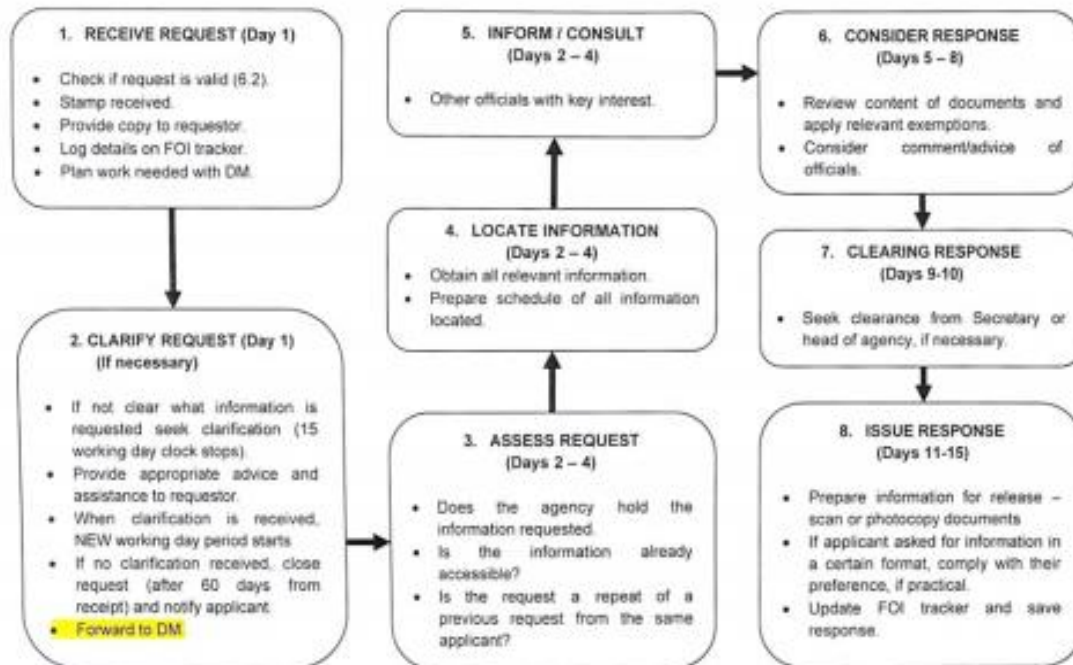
1. RECEIVE REQUEST (Day 1)

- Check if request is valid (6.2).
- Stamp received.
- Provide copy to requestor.
- Log details on FOI tracker.
- Plan work needed with DM.

2. CLARIFY REQUEST (Day 1)
(If necessary)

- If not clear what information is requested seek clarification (15 working day clock stops).
- Provide appropriate advice and assistance to requestor.
- When clarification is received, NEW working day period starts.
- If no clarification received, close request (after 60 days from receipt) and notify applicant.
- Forward to DM.

3. ASSESS REQUEST
(Days 2 – 4)

- Does the agency hold the information requested.
- Is the information already accessible?
- Is the request a repeat of a previous request from the same applicant?

4. LOCATE INFORMATION
(Days 2 – 4)

- Obtain all relevant information.
- Prepare schedule of all information located.

5. INFORM / CONSULT
(Days 2 – 4)

- Other officials with key interest.

6. CONSIDER RESPONSE
(Days 5 – 8)

- Review content of documents and apply relevant exemptions.
- Consider comment/advice of officials.

7. CLEARING RESPONSE
(Days 9-10)

- Seek clearance from Secretary or head of agency, if necessary.

8. ISSUE RESPONSE
(Days 11-15)

- Prepare information for release – scan or photocopy documents
- If applicant asked for information in a certain format, comply with their preference, if practical.
- Update FOI tracker and save response.